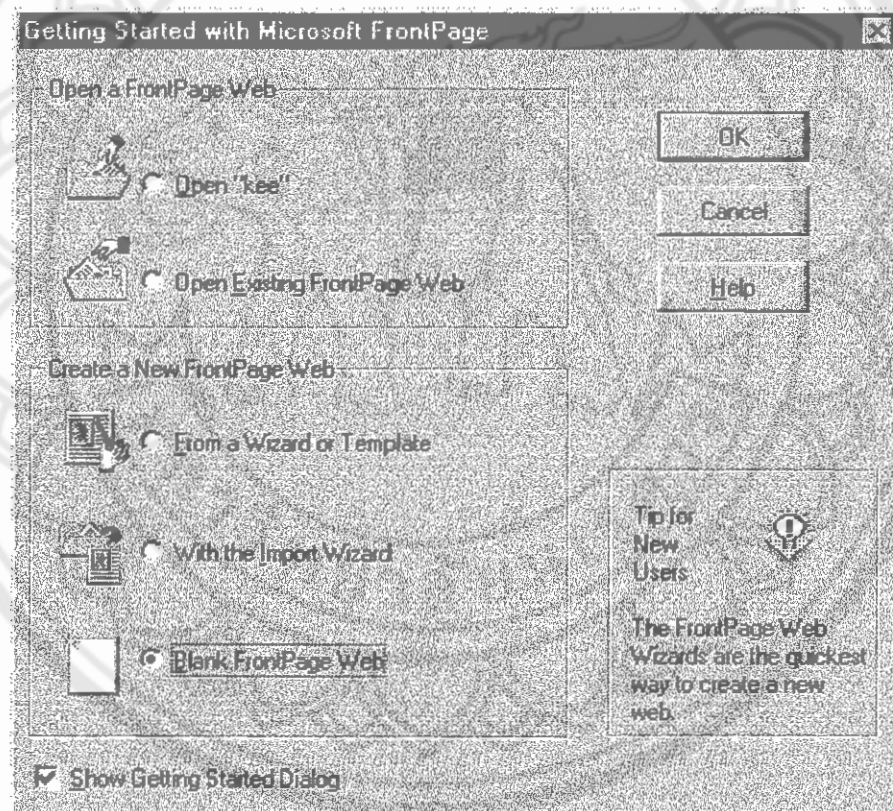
Getting Started with Microsoft FrontPage

Open a FrontPage Web

Open "kee"

Open Existing FrontPage Web

OK

Cancel

Help

Create a New FrontPage Web

From a Wizard or Template

With the Import Wizard

Blank FrontPage Web

Tip for New Users

The FrontPage Web Wizards are the quickest way to create a new web.

Show Getting Started Dialog